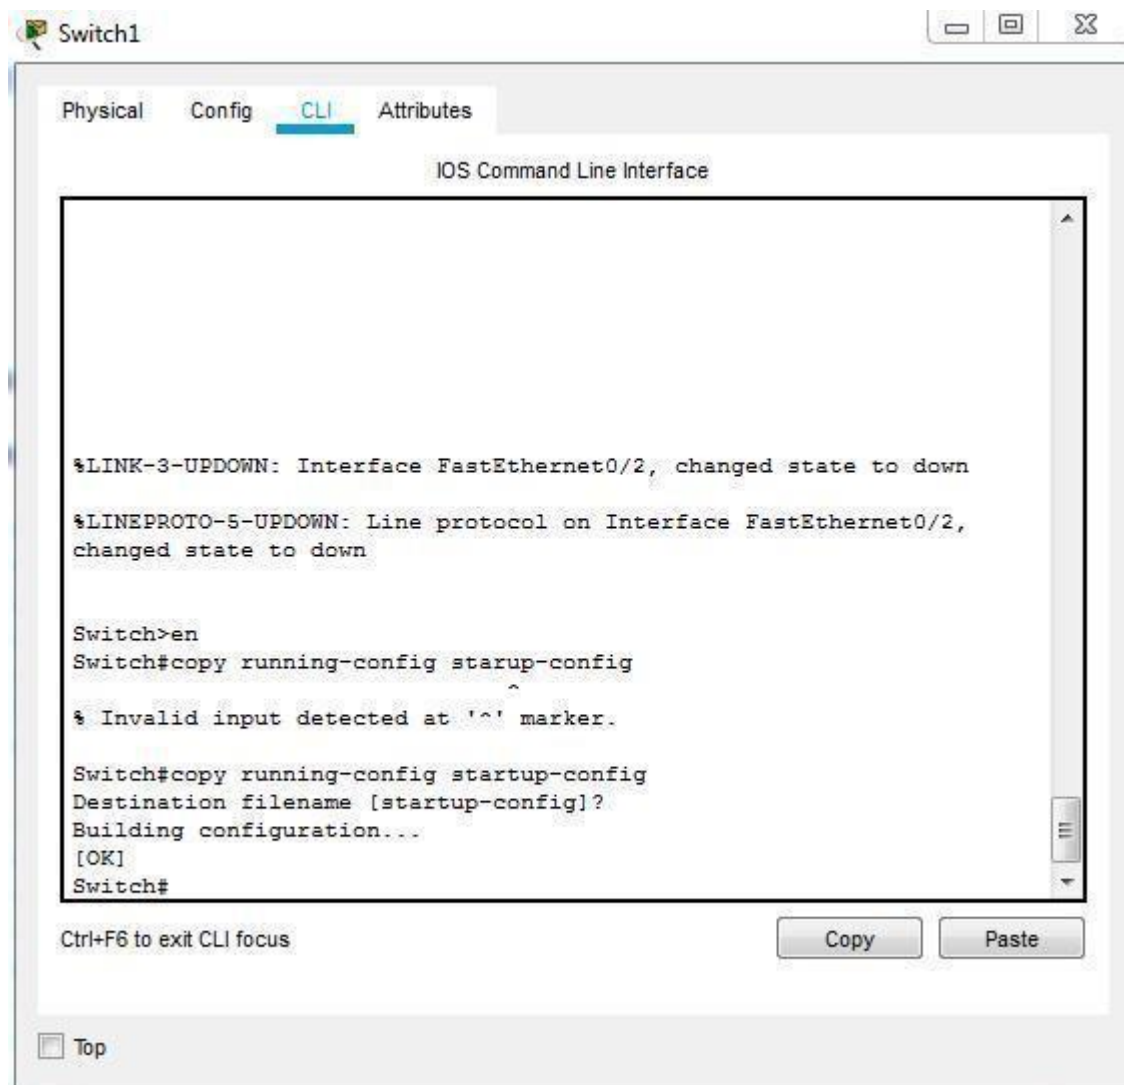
Switch1

Physical Config CLI Attributes

IOS Command Line Interface

%LINK-3-UPDOWN: Interface FastEthernet0/2, changed state to down

%LINEPROTO-5-UPDOWN: Line protocol on Interface FastEthernet0/2, changed state to down

Switch>en
Switch#copy running-config starup-config
^
% Invalid input detected at '^' marker.

Switch#copy running-config startup-config
Destination filename [startup-config]?
Building configuration...
[OK]
Switch#

Ctrl+F6 to exit CLI focus

Copy

Paste

Top